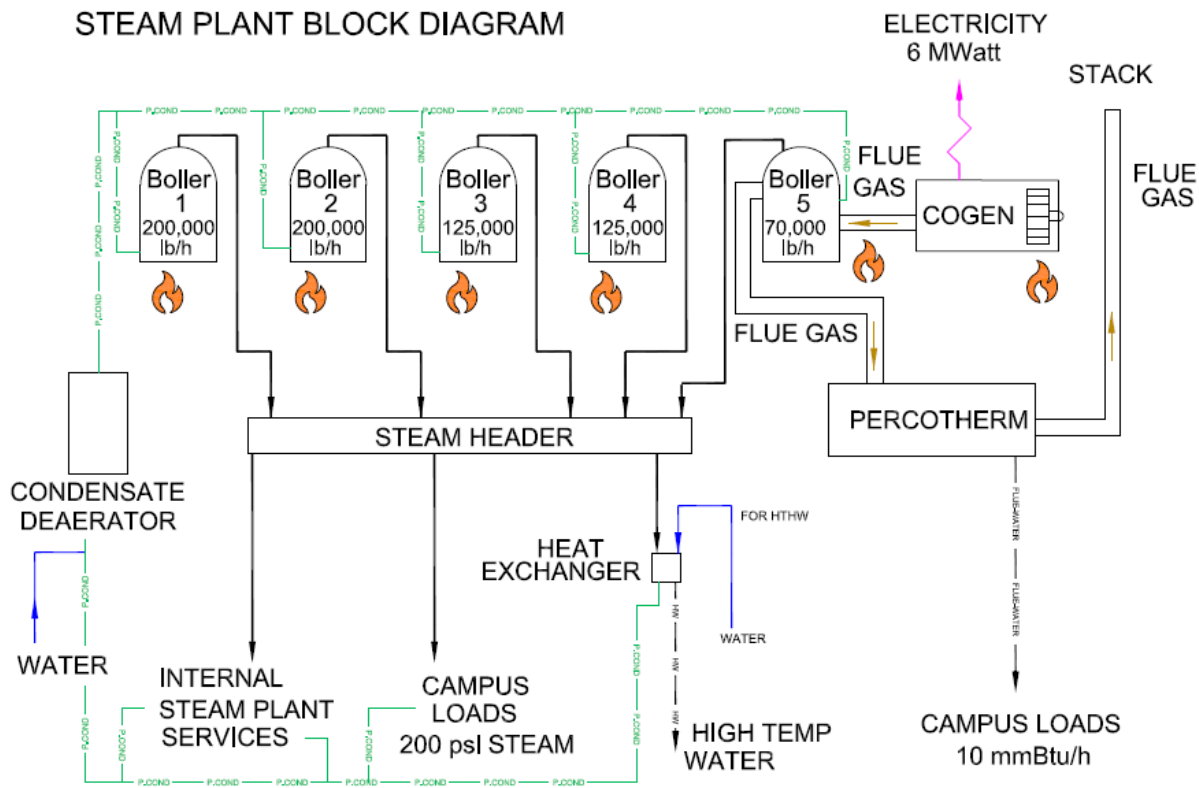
STEAM PLANT BLOCK DIAGRAM

ELECTRICITY
6 MWatt

STACK

P.COND P.COND P.COND P.COND P.COND P.COND P.COND P.COND P.COND P.COND P.COND

Boiler
1
200,000
lb/h

Boiler
2
200,000
lb/h

Boiler
3
125,000
lb/h

Boiler
4
125,000
lb/h

Boiler
5
70,000
lb/h

FLUE
GAS

COGEN

FLUE
GAS

FLUE GAS

PERCOTHERM

STEAM HEADER

CONDENSATE
DEAERATOR

WATER

FOR HTHW

HEAT
EXCHANGER

WATER

FLUE-WATER

FLUE-WATER

HW

HW

HW

INTERNAL
STEAM PLANT
SERVICES

CAMPUS
LOADS
200 psi STEAM

HIGH TEMP
WATER

CAMPUS LOADS
10 mmBtu/h

P.COND P.COND P.COND P.COND P.COND P.COND P.COND P.COND